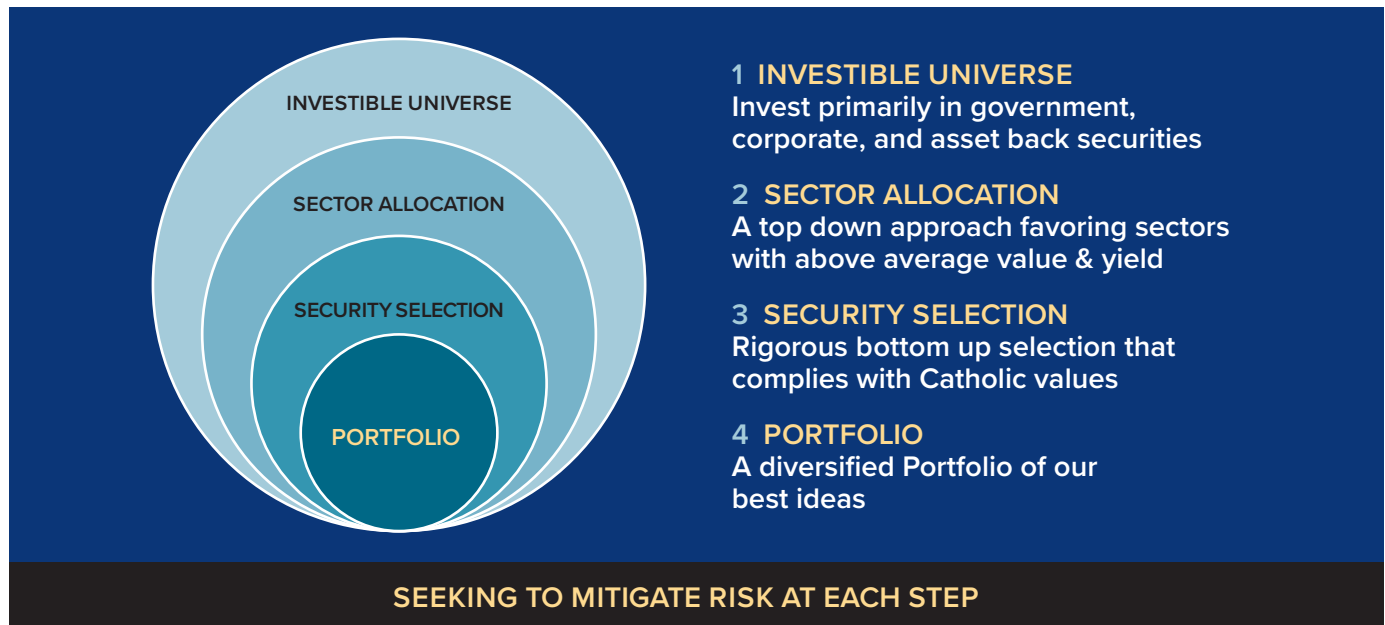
INVESTIBLE UNIVERSE

SECTOR ALLOCATION

SECURITY SELECTION

PORTFOLIO

1 INVESTIBLE UNIVERSE
Invest primarily in government, corporate, and asset back securities

2 SECTOR ALLOCATION
A top down approach favoring sectors with above average value & yield

3 SECURITY SELECTION
Rigorous bottom up selection that complies with Catholic values

4 PORTFOLIO
A diversified Portfolio of our best ideas

SEEKING TO MITIGATE RISK AT EACH STEP